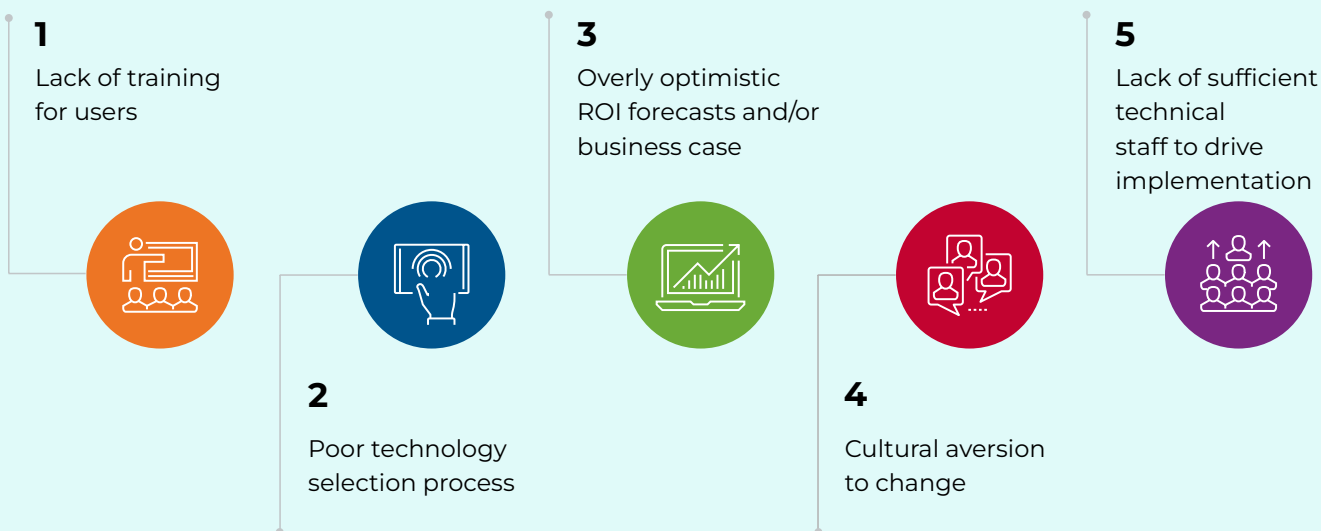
1

Lack of training for users

2

Poor technology selection process

3

Overly optimistic ROI forecasts and/or business case

4

Cultural aversion to change

5

Lack of sufficient technical staff to drive implementation